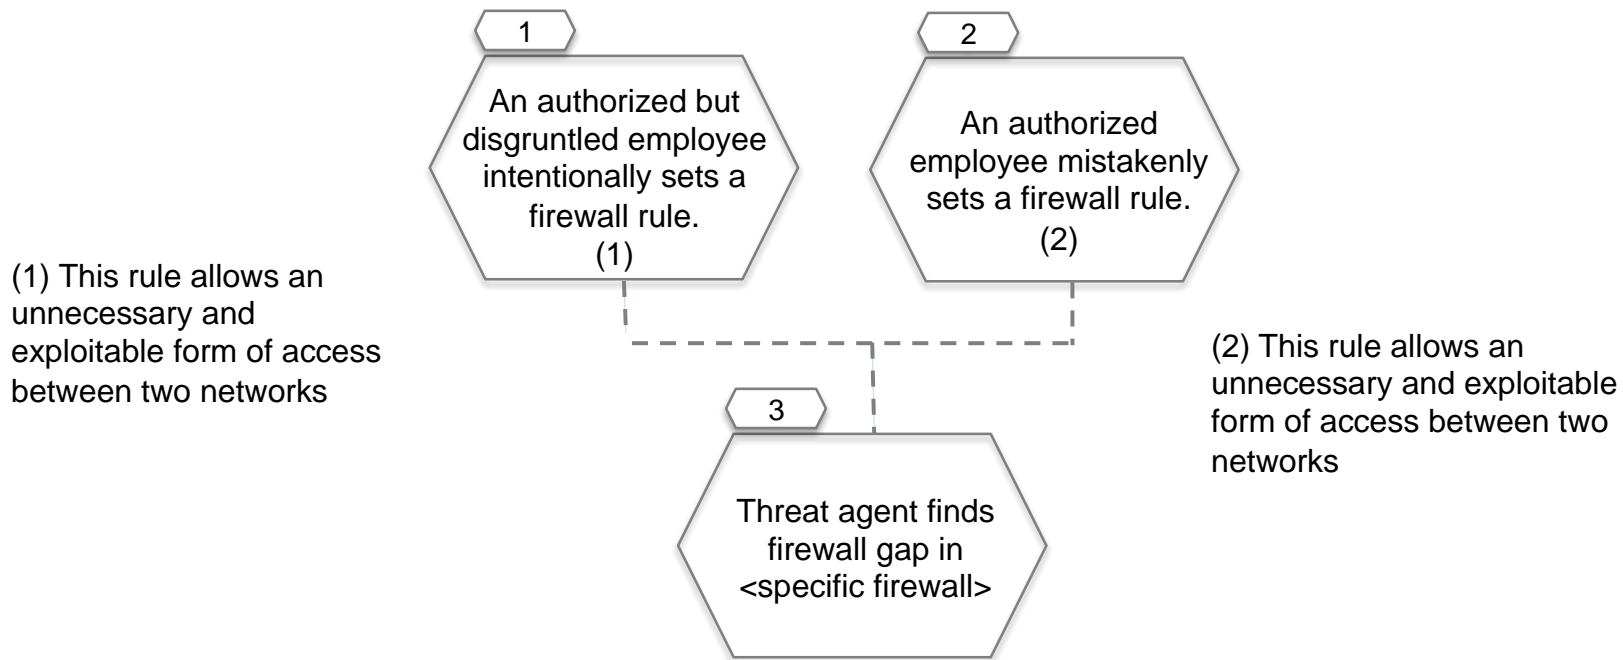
1

An authorized but disgruntled employee intentionally sets a firewall rule.
(1)

2

An authorized employee mistakenly sets a firewall rule.
(2)

(1) This rule allows an unnecessary and exploitable form of access between two networks

(2) This rule allows an unnecessary and exploitable form of access between two networks

3

Threat agent finds firewall gap in <specific firewall>